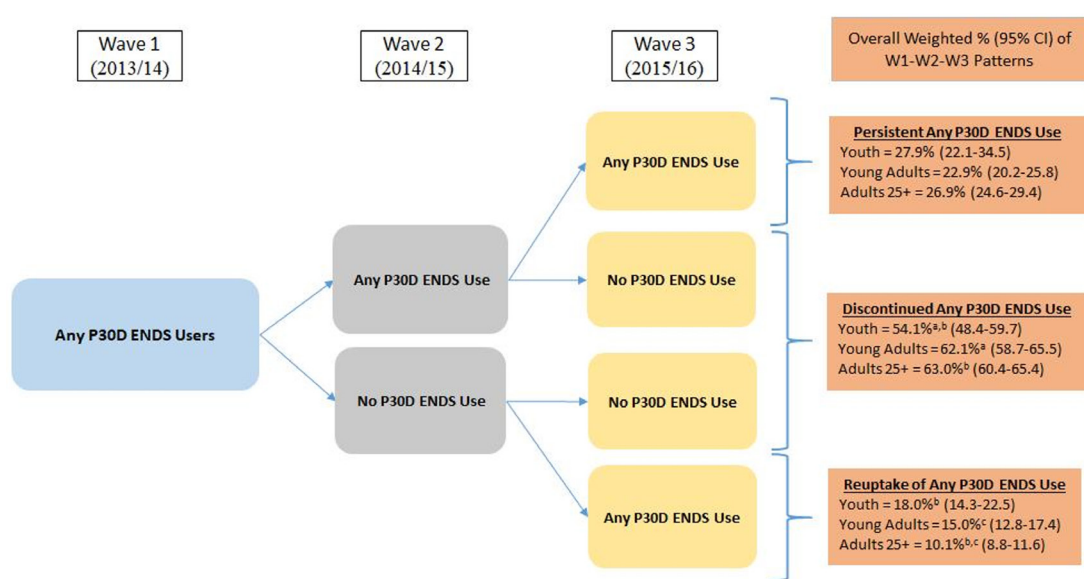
Wave 1
(2013/14)

Wave 2
(2014/15)

Wave 3
(2015/16)

Overall Weighted % (95% CI) of W1-W2-W3 Patterns

Any P30D ENDS Users

Any P30D ENDS Use

No P30D ENDS Use

Any P30D ENDS Use

No P30D ENDS Use

No P30D ENDS Use

Any P30D ENDS Use

Persistent Any P30D ENDS Use
Youth = 27.9% (22.1-34.5)
Young Adults = 22.9% (20.2-25.8)
Adults 25+ = 26.9% (24.6-29.4)

Discontinued Any P30D ENDS Use
Youth = 54.1%$^{a,b}$ (48.4-59.7)
Young Adults = 62.1%$^{a}$ (58.7-65.5)
Adults 25+ = 63.0%$^{b}$ (60.4-65.4)

Reuptake of Any P30D ENDS Use
Youth = 18.0%$^{b}$ (14.3-22.5)
Young Adults = 15.0%$^{c}$ (12.8-17.4)
Adults 25+ = 10.1%$^{b,c}$ (8.8-11.6)